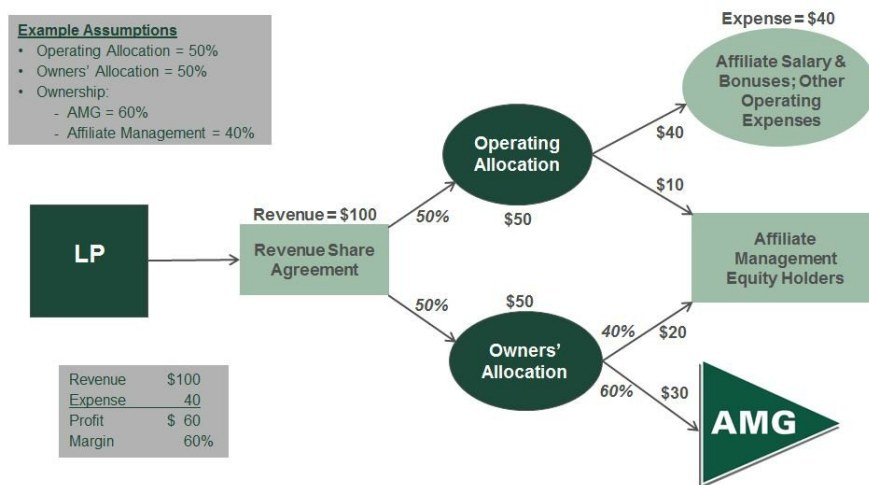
Example Assumptions
• Operating Allocation = 50%
• Owners' Allocation = 50%
• Ownership:
- AMG = 60%
- Affiliate Management = 40%

Expense = $40

Affiliate Salary & Bonuses; Other Operating Expenses

Operating Allocation

$40

$10

LP

Revenue = $100

Revenue Share Agreement

50%

$50

Affiliate Management Equity Holders

50%

$50

Owners' Allocation

40%

$20

60%

$30

AMG

| Revenue | $100 |
|---|---|
| Expense | 40 |
| Profit | $ 60 |
| Margin | 60% |